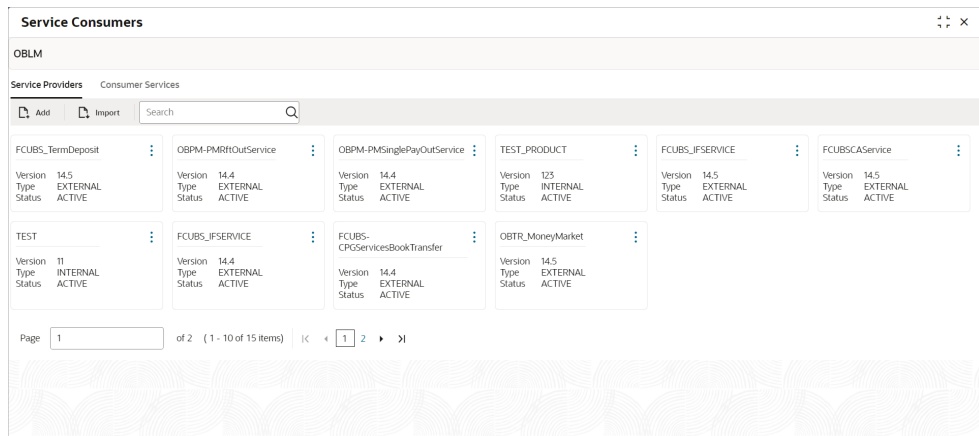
Service Consumers

OBLM

Service Providers Consumer Services

Add Import Search

FCUBS_TermDeposit
Version 14.5
Type EXTERNAL
Status ACTIVE

OBPM-PMRftOutService
Version 14.4
Type EXTERNAL
Status ACTIVE

OBPM-PMSinglePayOutService
Version 14.4
Type EXTERNAL
Status ACTIVE

TEST_PRODUCT
Version 123
Type INTERNAL
Status ACTIVE

FCUBS_IFSERVICE
Version 14.5
Type EXTERNAL
Status ACTIVE

FCUBSCAService
Version 14.5
Type EXTERNAL
Status ACTIVE

TEST
Version 11
Type INTERNAL
Status ACTIVE

FCUBS_IFSERVICE
Version 14.4
Type EXTERNAL
Status ACTIVE

FCUBS-CPGServicesBookTransfer
Version 14.4
Type EXTERNAL
Status ACTIVE

OBTR_MoneyMarket
Version 14.5
Type EXTERNAL
Status ACTIVE

Page 1 of 2 (1 - 10 of 15 items) |< < 1 2 > >|